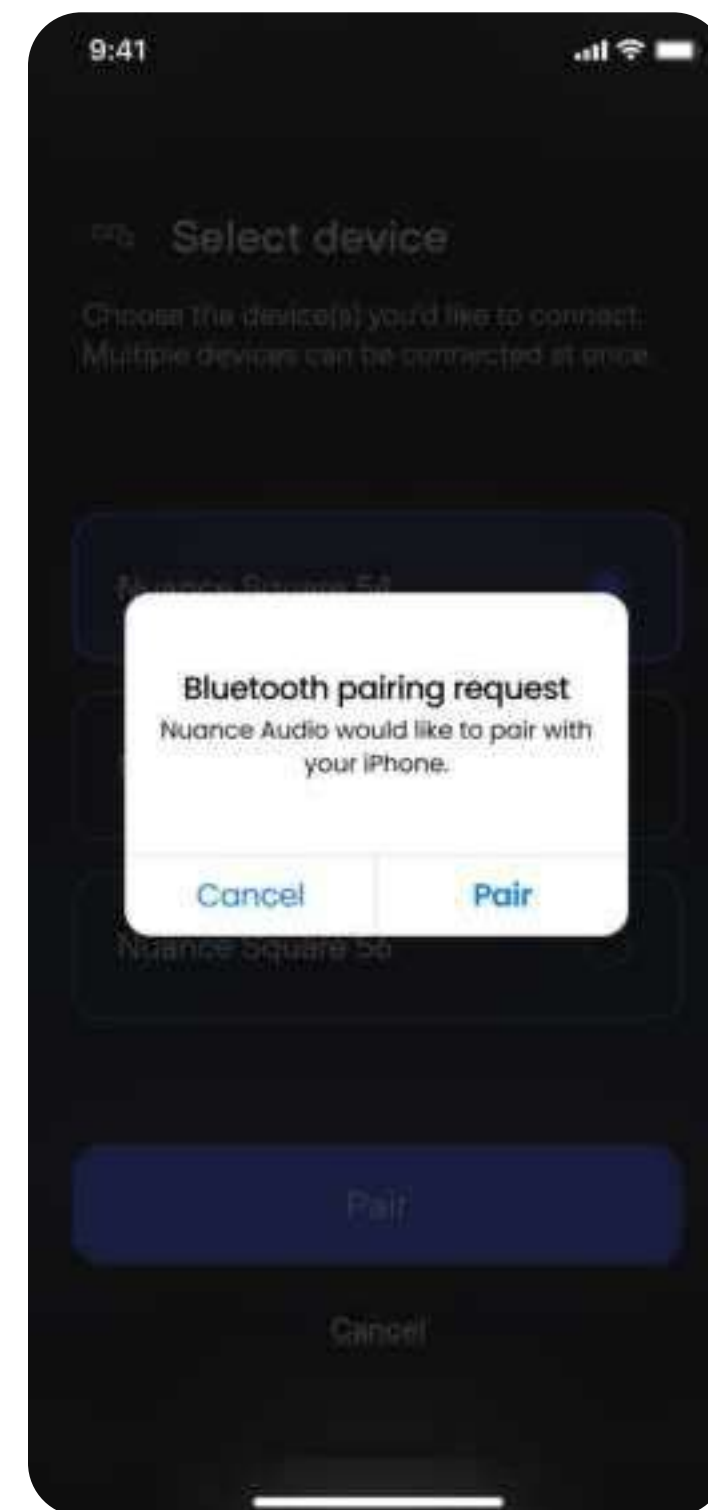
9:41

Select device

Choose the device(s) you'd like to connect. Multiple devices can be connected at once.

Nuance Square 54

Bluetooth pairing request
Nuance Audio would like to pair with your iPhone.

Cancel
Pair

Nuance Square 56

Pair

Cancel